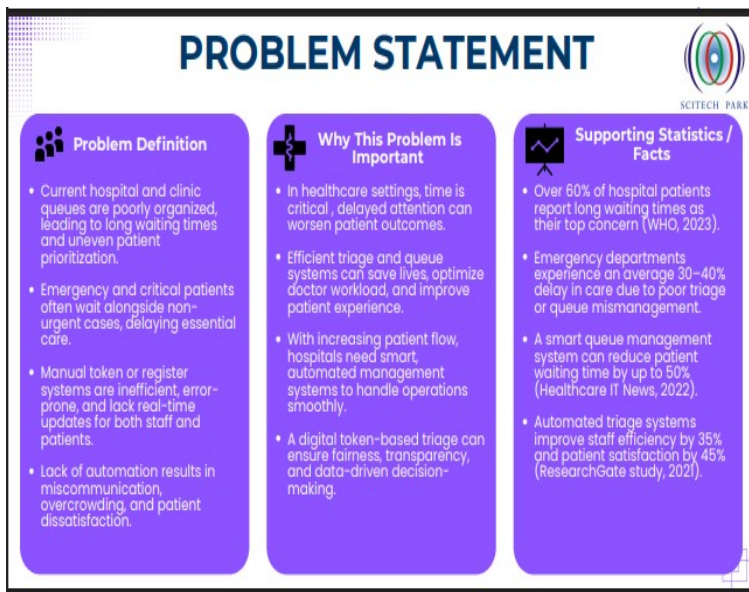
PROBLEM STATEMENT

SCITECH PARK

Problem Definition

Current hospital and clinic queues are poorly organized, leading to long waiting times and uneven patient prioritization.

Emergency and critical patients often wait alongside non-urgent cases, delaying essential care.

Manual token or register systems are inefficient, error-prone, and lack real-time updates for both staff and patients.

Lack of automation results in miscommunication, overcrowding, and patient dissatisfaction.

Why This Problem Is Important

In healthcare settings, time is critical , delayed attention can worsen patient outcomes.

Efficient triage and queue systems can save lives, optimize doctor workload, and improve patient experience.

With increasing patient flow, hospitals need smart, automated management systems to handle operations smoothly.

A digital token-based triage can ensure fairness, transparency, and data-driven decision-making.

Supporting Statistics / Facts

Over 60% of hospital patients report long waiting times as their top concern (WHO, 2023).

Emergency departments experience an average 30–40% delay in care due to poor triage or queue mismanagement.

A smart queue management system can reduce patient waiting time by up to 50% (Healthcare IT News, 2022).

Automated triage systems improve staff efficiency by 35% and patient satisfaction by 45% (ResearchGate study, 2021).